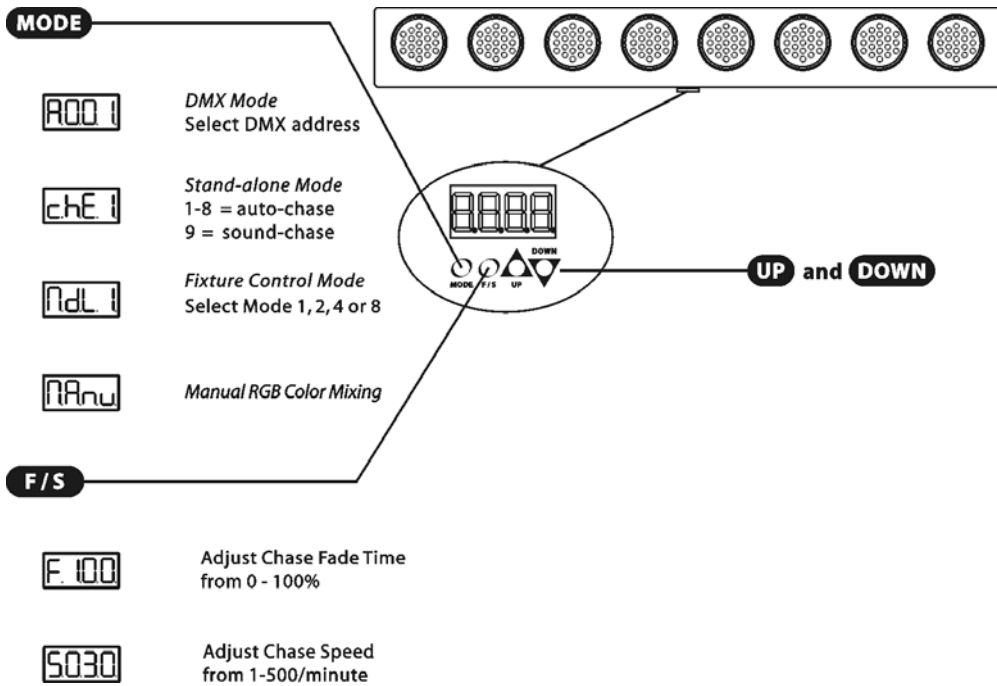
MODE

A001

DMX Mode
Select DMX address

chE 1

Stand-alone Mode
1-8 = auto-chase
9 = sound-chase

NdL 1

Fixture Control Mode
Select Mode 1, 2, 4 or 8

NAnu

Manual RGB Color Mixing

8888

MODE F/S UP DOWN

UP and DOWN

F/S

F.100

Adjust Chase Fade Time
from 0 - 100%

S030

Adjust Chase Speed
from 1-500/minute